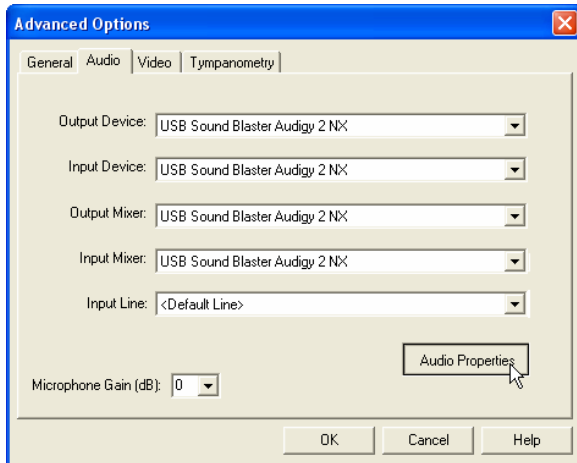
Advanced Options

General | Audio | Video | Tympanometry

Output Device: USB Sound Blaster Audigy 2 NX

Input Device: USB Sound Blaster Audigy 2 NX

Output Mixer: USB Sound Blaster Audigy 2 NX

Input Mixer: USB Sound Blaster Audigy 2 NX

Input Line: <Default Line>

Audio Properties

Microphone Gain (dB): 0

OK | Cancel | Help